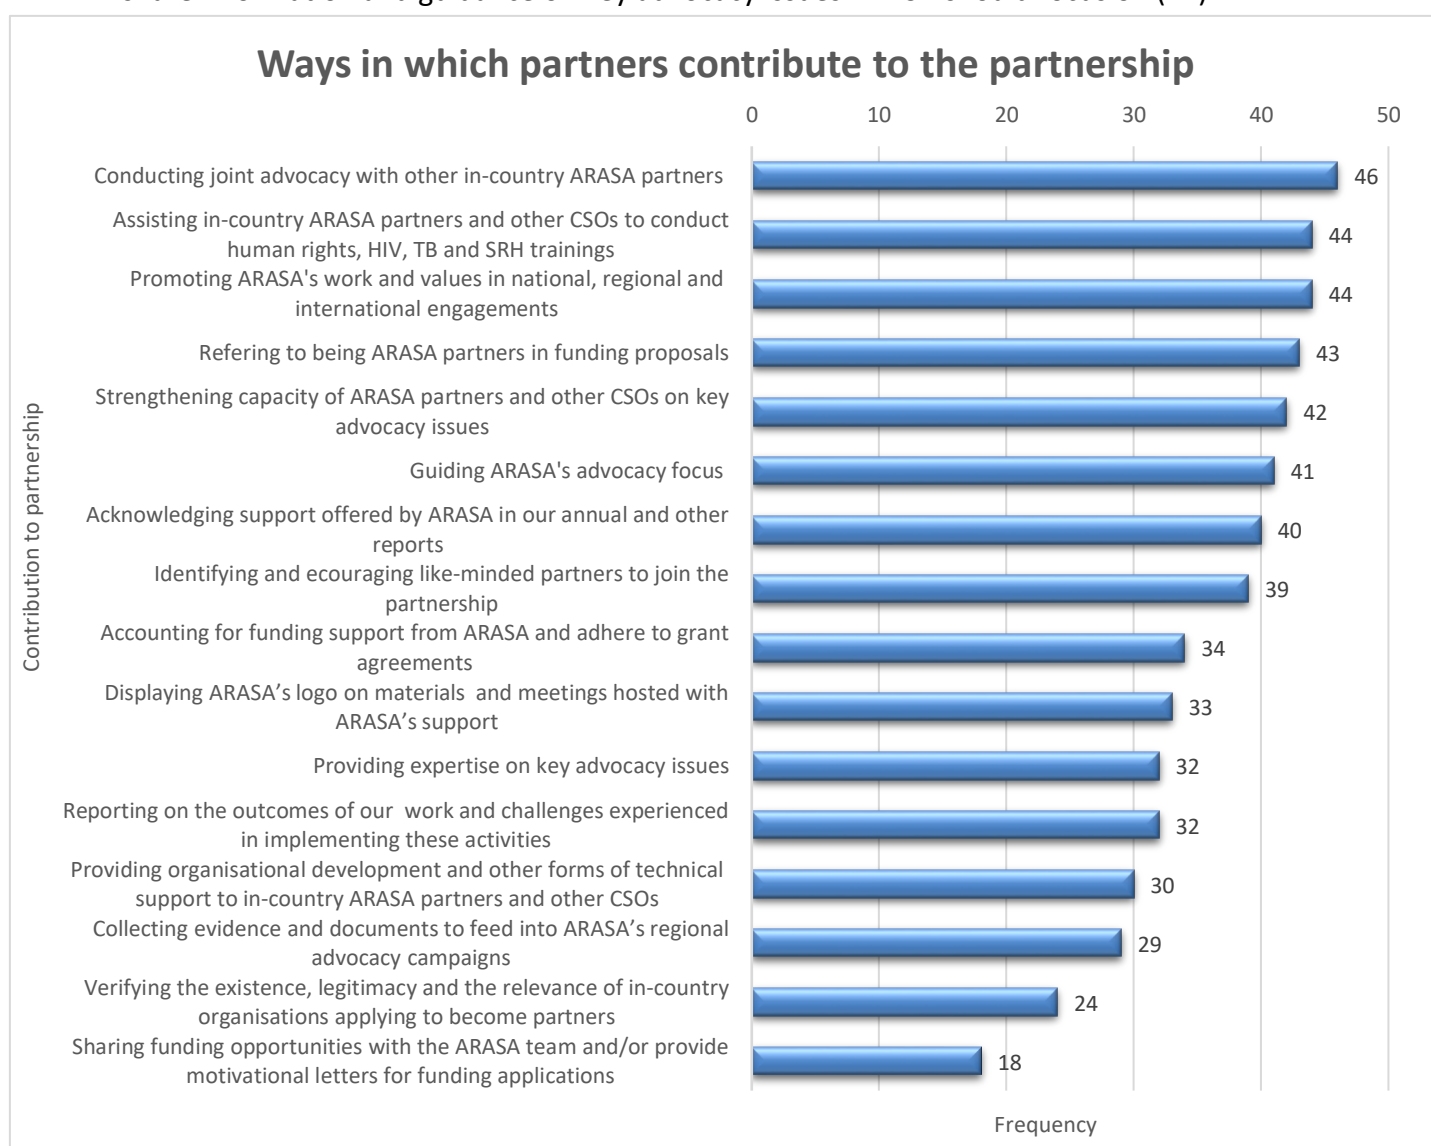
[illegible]

Ways in which partners contribute to the partnership

0 10 20 30 40 50

Contribution to partnership

Conducting joint advocacy with other in-country ARASA partners 46

Assisting in-country ARASA partners and other CSOs to conduct human rights, HIV, TB and SRH trainings 44

Promoting ARASA's work and values in national, regional and international engagements 44

Refering to being ARASA partners in funding proposals 43

Strengthening capacity of ARASA partners and other CSOs on key advocacy issues 42

Guiding ARASA's advocacy focus 41

Acknowledging support offered by ARASA in our annual and other reports 40

Identifying and ecouraging like-minded partners to join the partnership 39

Accounting for funding support from ARASA and adhere to grant agreements 34

Displaying ARASA’s logo on materials and meetings hosted with ARASA’s support 33

Providing expertise on key advocacy issues 32

Reporting on the outcomes of our work and challenges experienced in implementing these activities 32

Providing organisational development and other forms of technical support to in-country ARASA partners and other CSOs 30

Collecting evidence and documents to feed into ARASA’s regional advocacy campaigns 29

Verifying the existence, legitimacy and the relevance of in-country organisations applying to become partners 24

Sharing funding opportunities with the ARASA team and/or provide motivational letters for funding applications 18

Frequency